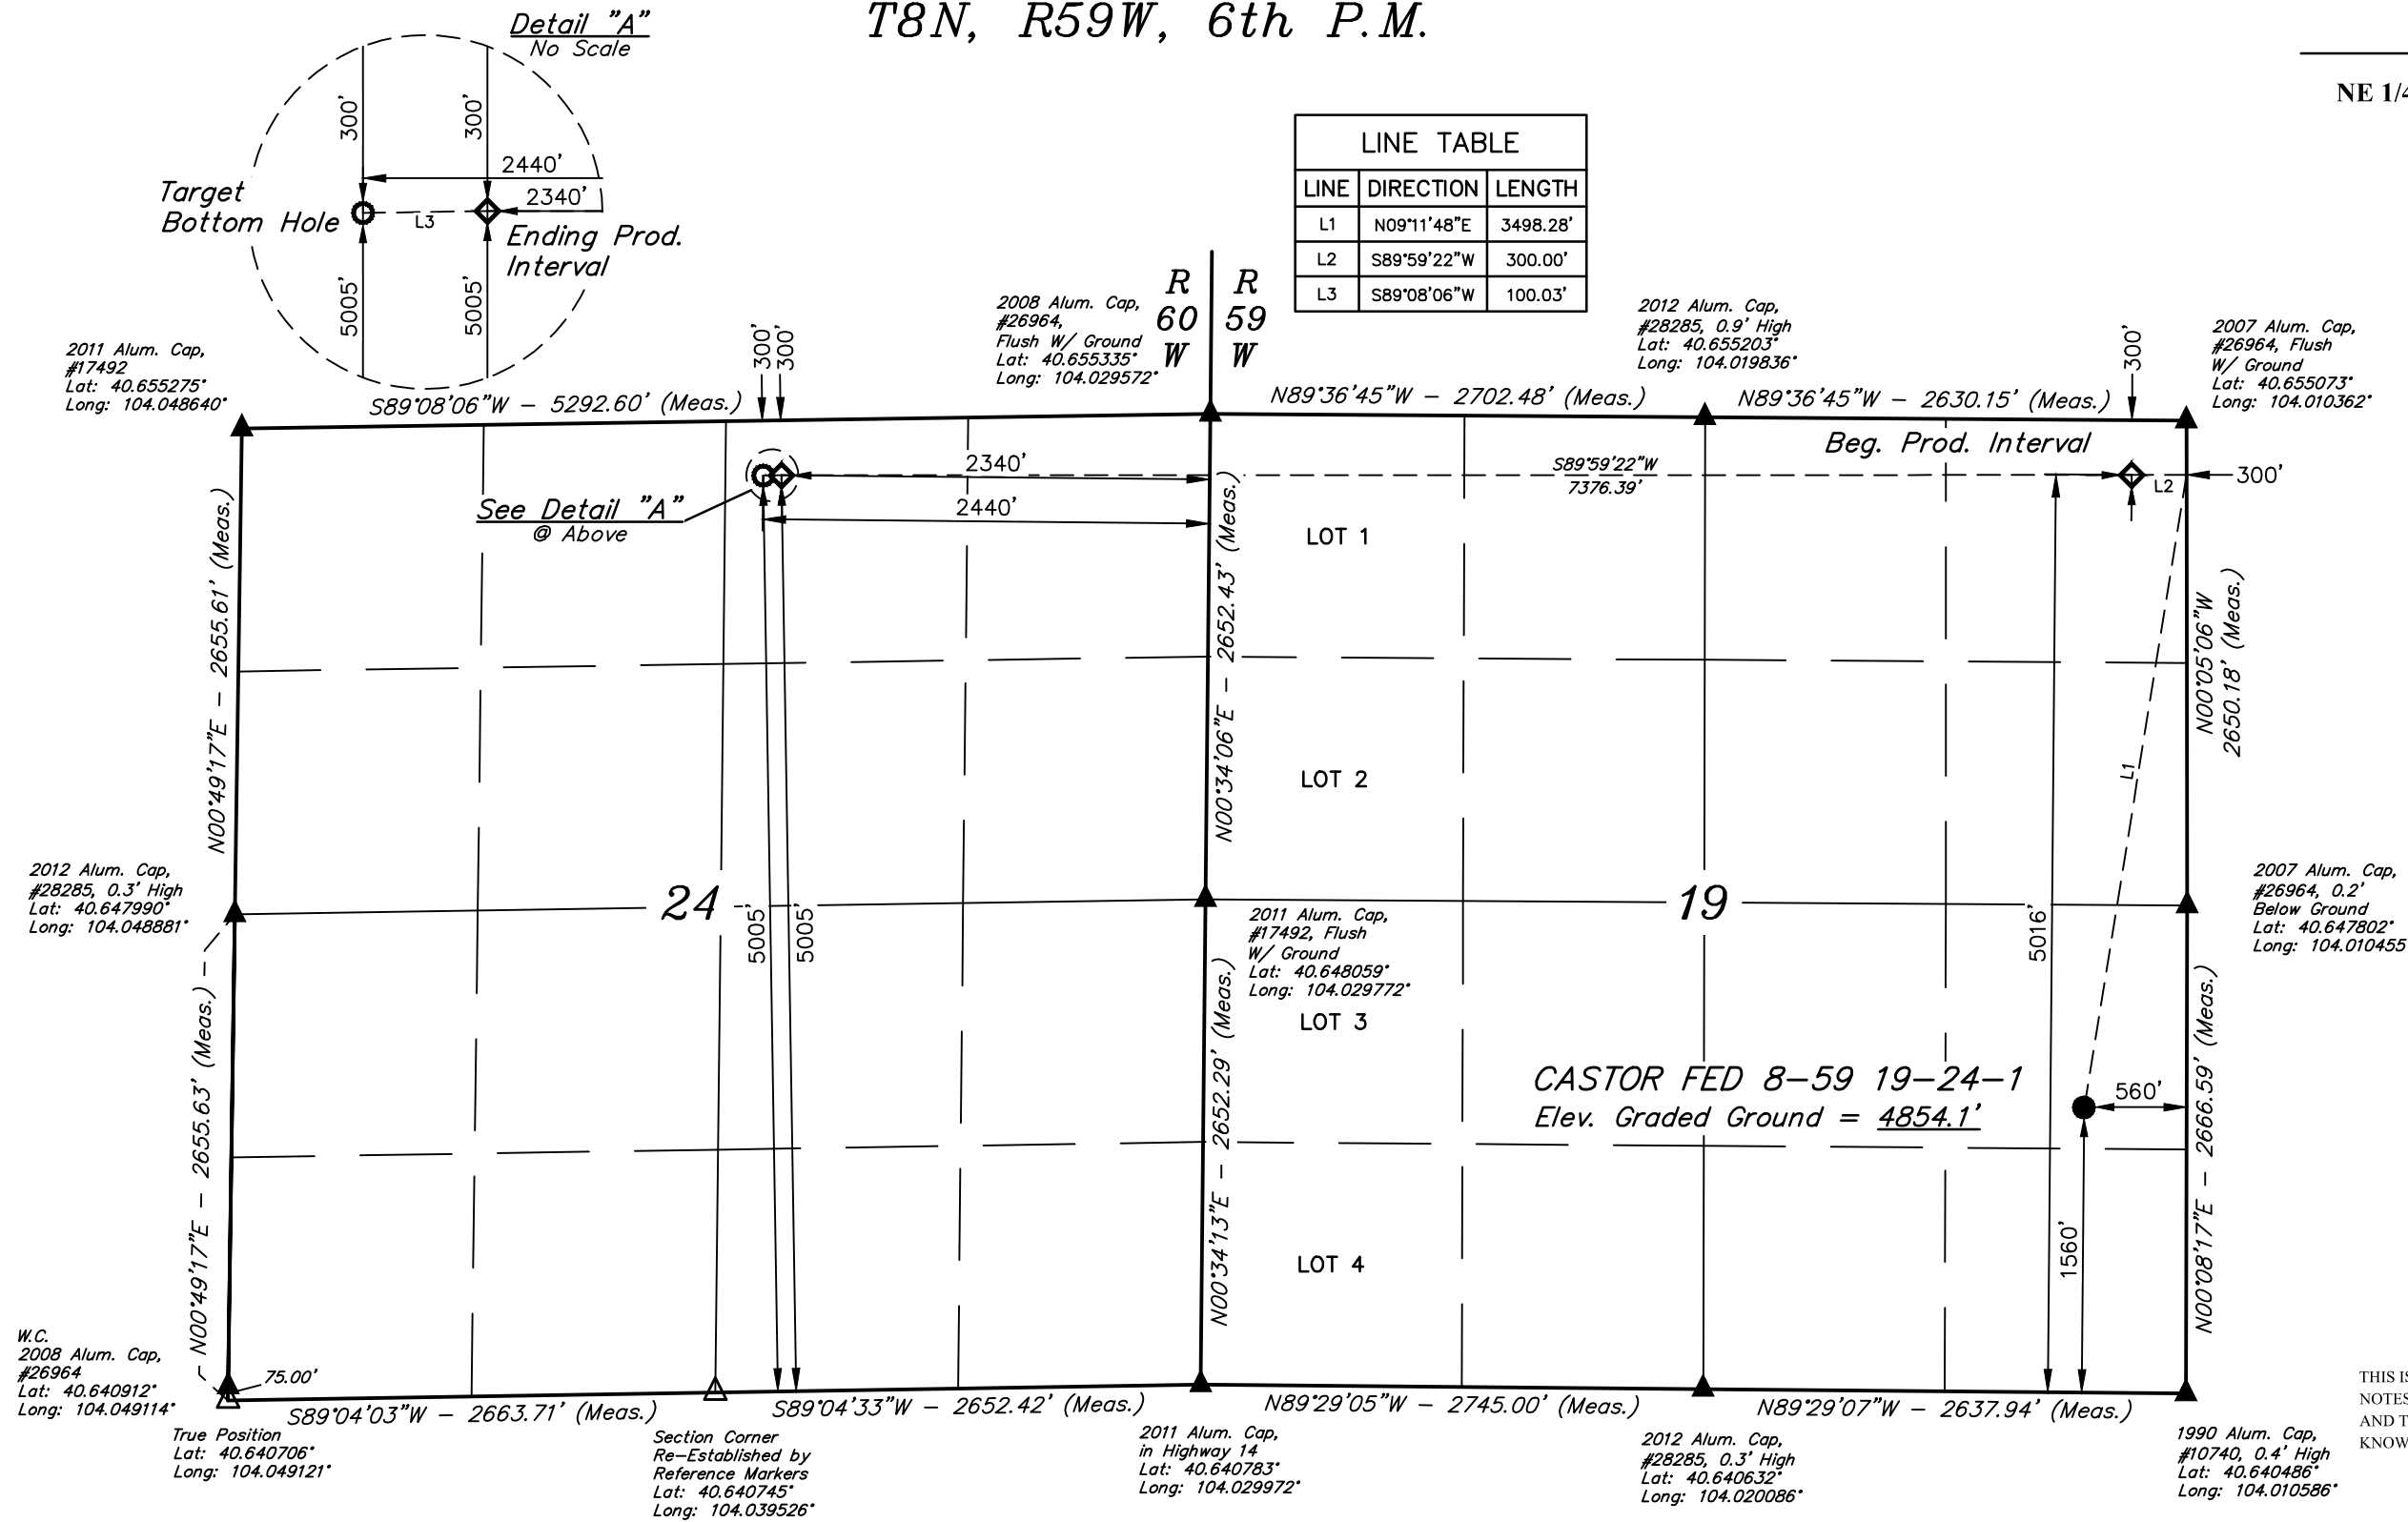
Detail "A"
No Scale

T8N, R59W, 6th P.M.

NE 1/4

300'
300'
2440'
2340'
Target Bottom Hole
L3
Ending Prod. Interval
5005'
5005'

LINE TABLE

| LINE | DIRECTION | LENGTH |
|---|---|---|
| L1 | N09°11'48"E | 3498.28' |
| L2 | S89°59'22"W | 300.00' |
| L3 | S89°08'06"W | 100.03' |

2011 Alum. Cap, #17492 Lat: 40.655275° Long: 104.048640°

2008 Alum. Cap, #26964, Flush W/ Ground Lat: 40.655335° Long: 104.029572°

R 60 W
R 59 W

2012 Alum. Cap, #28285, 0.9' High Lat: 40.655203° Long: 104.019836°

2007 Alum. Cap, #26964, Flush W/ Ground Lat: 40.655073° Long: 104.010362°

300'
300'
300'
S89°08'06"W – 5292.60' (Meas.)
N89°36'45"W – 2702.48' (Meas.)
N89°36'45"W – 2630.15' (Meas.)
Beg. Prod. Interval
2340'
S89°59'22"W
7376.39'
L2
300'
See Detail "A"
@ Above
2440'
LOT 1
N00°49'17"E – 2655.61' (Meas.)
N00°34'06"E – 2652.43' (Meas.)
N00°05'06"W
2650.18' (Meas.)
LOT 2
L1

2012 Alum. Cap, #28285, 0.3' High Lat: 40.647990° Long: 104.048881°

24
5005'
5005'
19
5016'

2007 Alum. Cap, #26964, 0.2' Below Ground Lat: 40.647802° Long: 104.010455

2011 Alum. Cap, #17492, Flush W/ Ground Lat: 40.648059° Long: 104.029772°

LOT 3
CASTOR FED 8–59 19–24–1
Elev. Graded Ground = 4854.1'
560'
N00°49'17"E – 2655.63' (Meas.)
N00°34'13"E – 2652.29' (Meas.)
N00°08'17"E – 2666.59' (Meas.)
LOT 4
1560'

W.C. 2008 Alum. Cap, #26964 Lat: 40.640912° Long: 104.049114°
75.00'
S89°04'03"W – 2663.71' (Meas.)
S89°04'33"W – 2652.42' (Meas.)
N89°29'05"W – 2745.00' (Meas.)
N89°29'07"W – 2637.94' (Meas.)

True Position Lat: 40.640706° Long: 104.049121°

Section Corner Re-Established by Reference Markers Lat: 40.640745° Long: 104.039526°

2011 Alum. Cap, in Highway 14 Lat: 40.640783° Long: 104.029972°

2012 Alum. Cap, #28285, 0.3' High Lat: 40.640632° Long: 104.020086°

1990 Alum. Cap, #10740, 0.4' High Lat: 40.640486° Long: 104.010586°

THIS IS
NOTES
AND T
KNOW